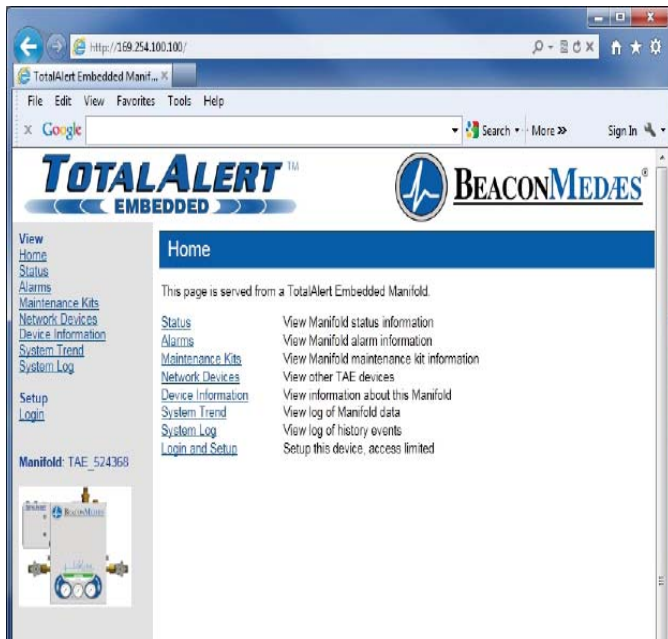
http://169.254.100.100/

TotalAlert Embedded Manif... ×

File Edit View Favorites Tools Help

× Google Search · More » Sign In

TOTALALERT™ EMBEDDED

BEACONMEDÆS®

View
Home
Status
Alarms
Maintenance Kits
Network Devices
Device Information
System Trend
System Log

Setup
Login

Manifold: TAE_524368

Home

This page is served from a TotalAlert Embedded Manifold.

| | |
|---|---|
| Status | View Manifold status information |
| Alarms | View Manifold alarm information |
| Maintenance Kits | View Manifold maintenance kit information |
| Network Devices | View other TAE devices |
| Device Information | View information about this Manifold |
| System Trend | View log of Manifold data |
| System Log | View log of history events |
| Login and Setup | Setup this device, access limited |